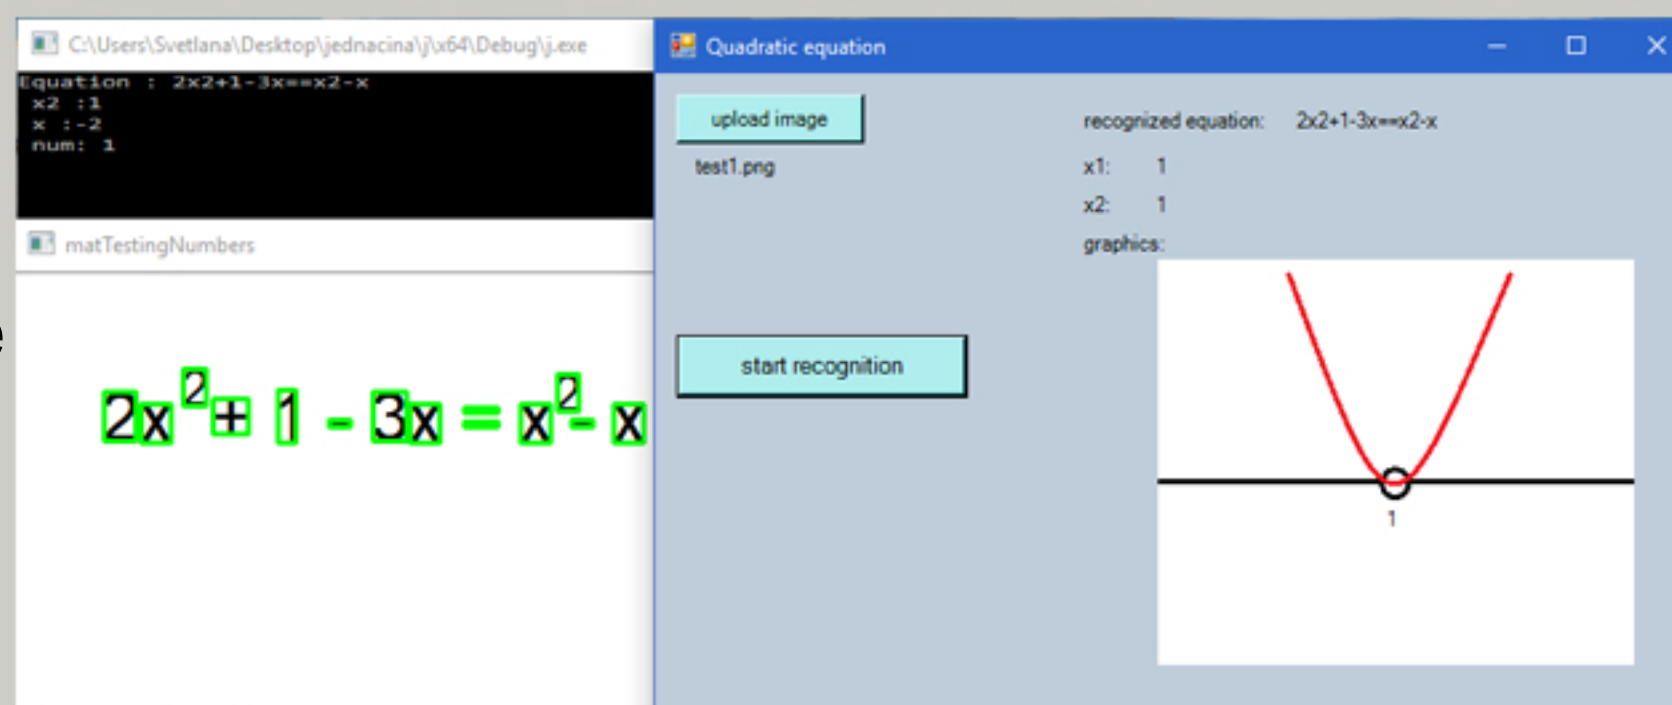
C:\Users\Svetlana\Desktop\jednacina\j\x64\Debug\j.exe

Equation : 2x2+1-3x==x2-x
x2 :1
x :-2
num: 1

matTestingNumbers

$2x^2 + 1 - 3x = x^2 - x$

Quadratic equation

upload image

test1.png

start recognition

recognized equation: 2x2+1-3x==x2-x

x1: 1

x2: 1

graphics:

1